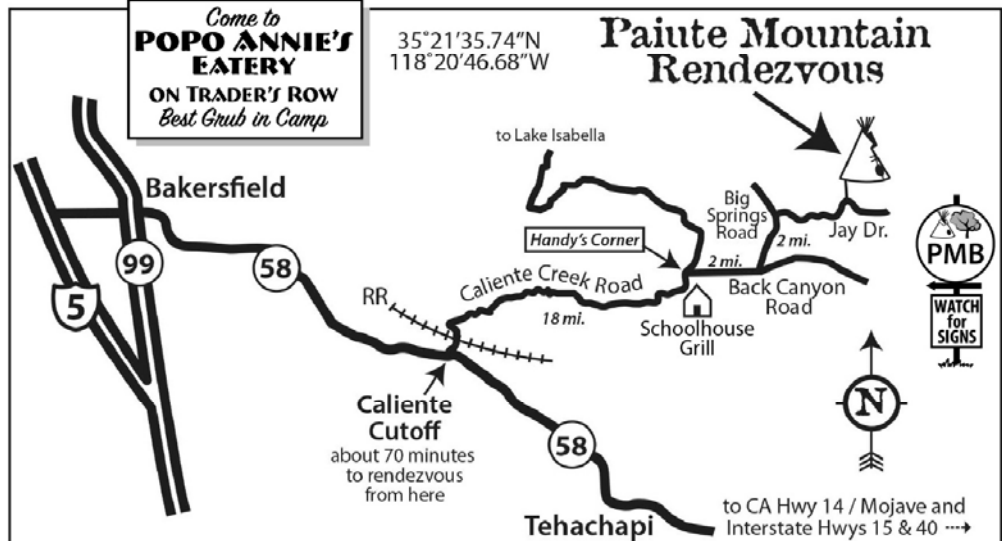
Come to
POPO ANNIE'S EATERY
ON TRADER'S ROW
Best Grub in Camp

35°21'35.74"N
118°20'46.68"W

Paiute Mountain Rendezvous

to Lake Isabella

Bakersfield

Big Springs Road

Jay Dr.

2 mi.

Handy's Corner

2 mi.

PMB

99

58

5

Caliente Creek Road

Back Canyon Road

RR

18 mi.

Schoolhouse Grill

WATCH for SIGNS

N

Caliente Cutoff
about 70 minutes to rendezvous from here

58

Tehachapi

to CA Hwy 14 / Mojave and Interstate Hwys 15 & 40